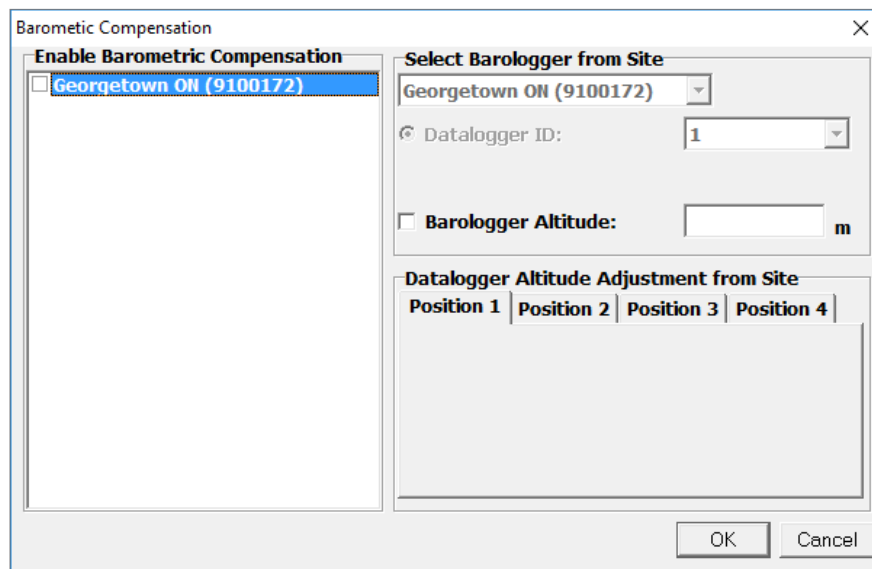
Barometic Compensation

×

Enable Barometric Compensation

Georgetown ON (9100172)

Select Barologger from Site

Georgetown ON (9100172)

Datalogger ID:

1

Barologger Altitude:

m

Datalogger Altitude Adjustment from Site

Position 1

Position 2

Position 3

Position 4

OK

Cancel